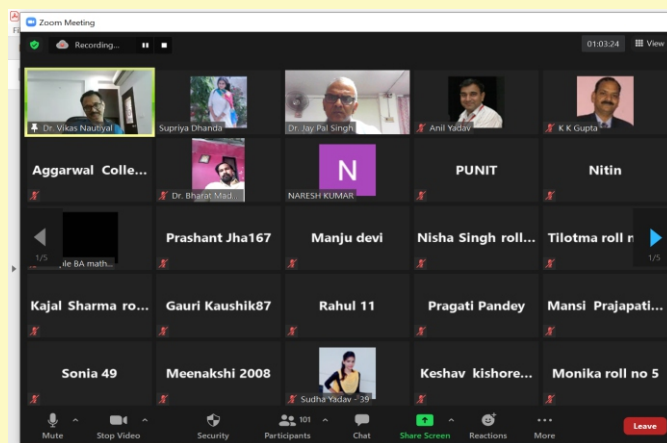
Zoom Meeting

Recording...

01:03:24 View

Dr. Vikas Nautiyal

Supriya Dhanda

Dr. Jay Pal Singh

Anil Yadav

K K Gupta

Aggarwal Colle...

Dr. Bharat Mad...

N

NARESH KUMAR

PUNIT

Nitin

1/5

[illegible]e BA math...

Prashant Jha167

Manju devi

Nisha Singh roll...

Tilotma roll n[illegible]

1/5

Kajal Sharma ro...

Gauri Kaushik87

Rahul 11

Pragati Pandey

Mansi Prajapati...

Sonia 49

Meenakshi 2008

Sudha Yadav - 39

Keshav kishore...

Monika roll no 5

Mute

Stop Video

Security

101

Participants

Chat

Share Screen

Reactions

More

Leave